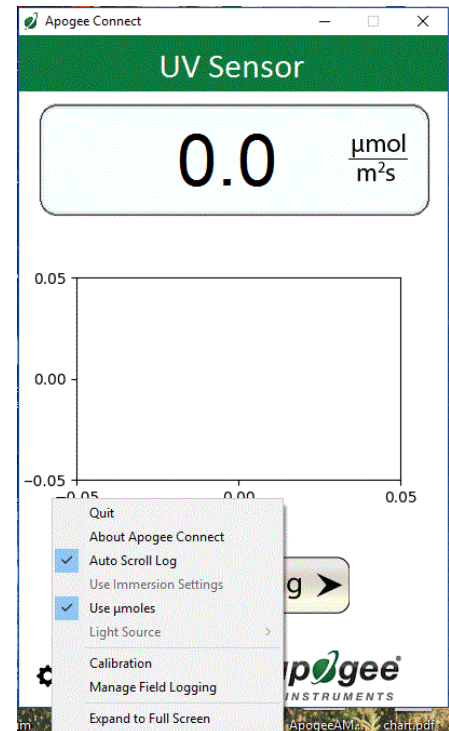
Apogee Connect

UV Sensor

0.0 $\frac{\mu mol}{m^2 s}$

0.05

0.00

−0.05

−0.05 0.00 0.05

Quit
About Apogee Connect
Auto Scroll Log
Use Immersion Settings
Use µmoles
Light Source
Calibration
Manage Field Logging
Expand to Full Screen

g

apogee
INSTRUMENTS

ApogeeAM

chart.pdf